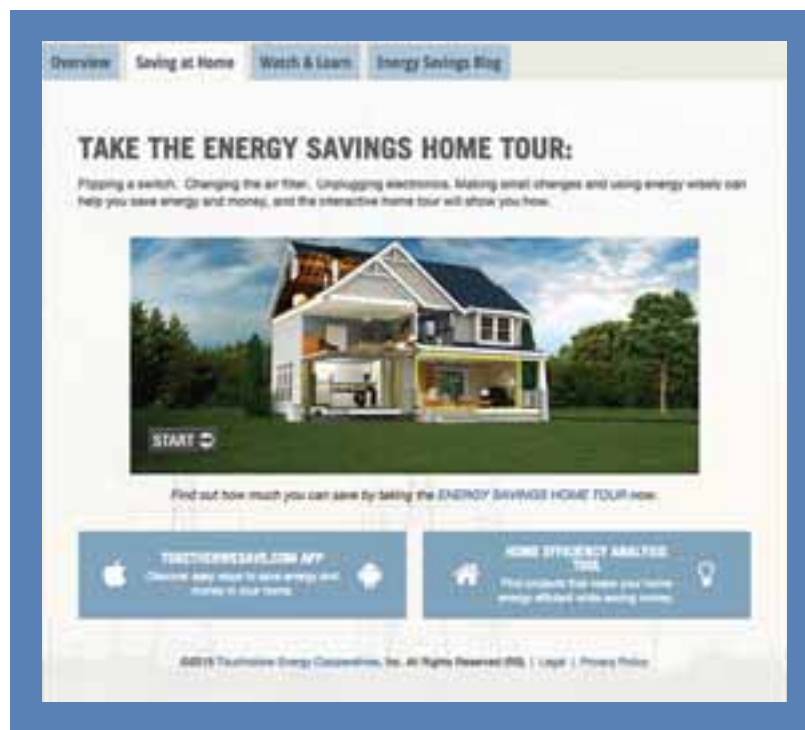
Overview | Saving at Home | Watch & Learn | Energy Savings Blog

TAKE THE ENERGY SAVINGS HOME TOUR:

Flipping a switch. Changing the air filter. Unplugging electronics. Making small changes and using energy wisely can help you save energy and money, and the interactive home tour will show you how.

START

Find out how much you can save by taking the ENERGY SAVINGS HOME TOUR now.

TOGETHERWESAVE.COM APP
Discover easy ways to save energy and money in your home.

HOME EFFICIENCY ANALYSIS TOOL
Find projects that make your home energy efficient while saving money.

©2015 Touchstone Energy Cooperatives, Inc. All Rights Reserved (RS) | Legal | Privacy Policy